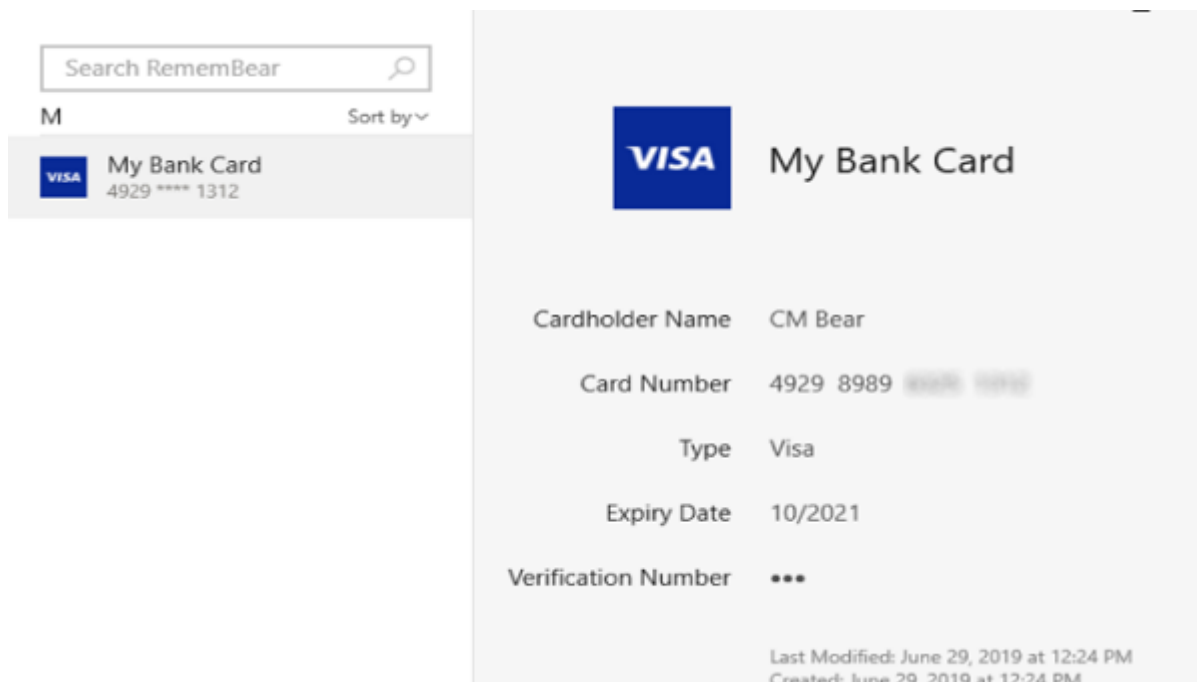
Search RememBear

M

Sort by

VISA My Bank Card
4929 **** 1312

VISA

My Bank Card

Cardholder Name CM Bear

Card Number 4929 8989 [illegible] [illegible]

Type Visa

Expiry Date 10/2021

Verification Number •••

Last Modified: June 29, 2019 at 12:24 PM
Created: June 29, 2019 at 12:24 PM